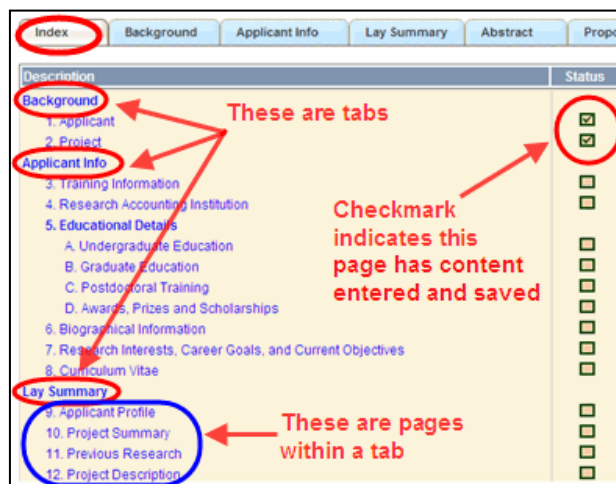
Index | Background | Applicant Info | Lay Summary | Abstract | Propo

Description | Status

Background
1. Applicant
2. Project
Applicant Info
3. Training Information
4. Research Accounting Institution
5. Educational Details
A. Undergraduate Education
B. Graduate Education
C. Postdoctoral Training
D. Awards, Prizes and Scholarships
6. Biographical Information
7. Research Interests, Career Goals, and Current Objectives
8. Curriculum Vitae
Lay Summary
9. Applicant Profile
10. Project Summary
11. Previous Research
12. Project Description

These are tabs

Checkmark indicates this page has content entered and saved

These are pages within a tab